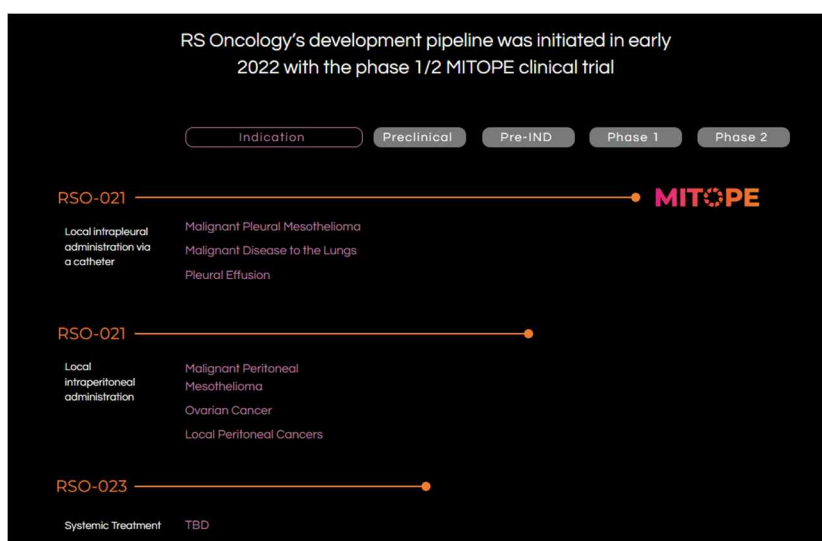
RS Oncology's development pipeline was initiated in early 2022 with the phase 1/2 MITOPE clinical trial

| Indication | Preclinical | Pre-IND | Phase 1 | Phase 2 |
|---|---|---|---|---|

RSO-021

MITOPE

Local intrapleural administration via a catheter

Malignant Pleural Mesothelioma

Malignant Disease to the Lungs

Pleural Effusion

RSO-021

Local intraperitoneal administration

Malignant Peritoneal Mesothelioma

Ovarian Cancer

Local Peritoneal Cancers

RSO-023

Systemic Treatment

TBD